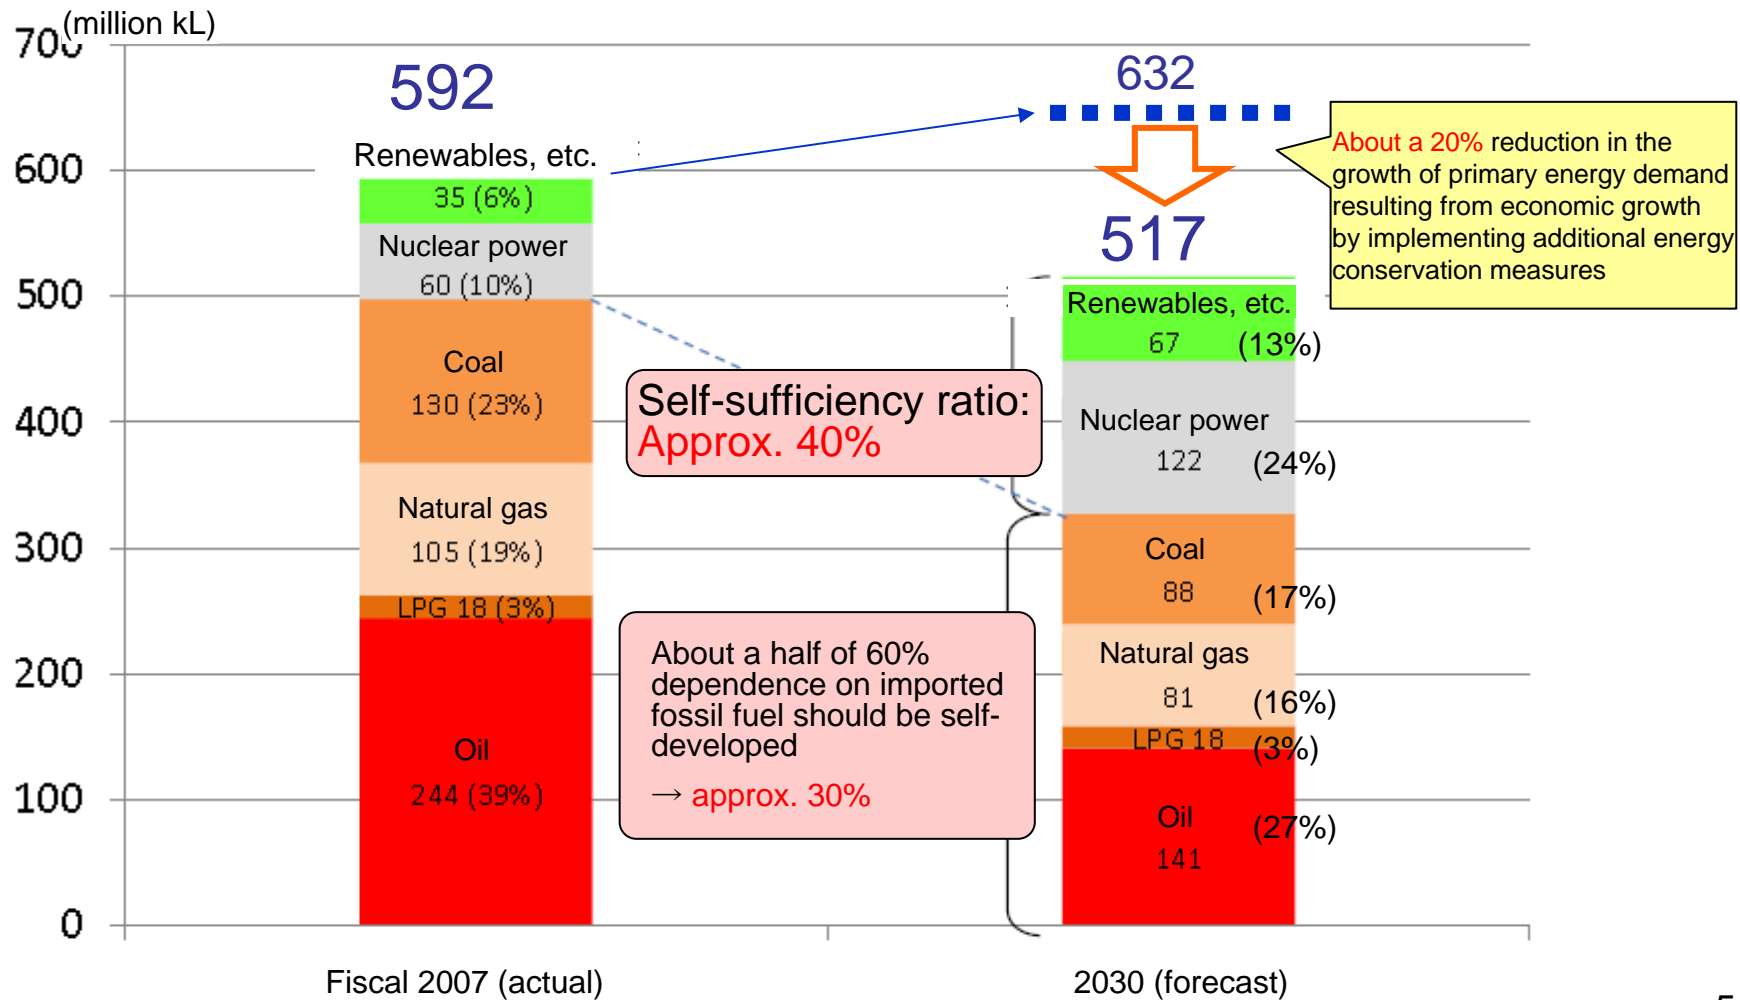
700 (million kL)
600
500
400
300
200
100
0

592
Renewables, etc.
35 (6%)
Nuclear power
60 (10%)
Coal
130 (23%)
Natural gas
105 (19%)
LPG 18 (3%)
Oil
244 (39%)

632
517

About a 20% reduction in the growth of primary energy demand resulting from economic growth by implementing additional energy conservation measures

Renewables, etc.
67 (13%)
Nuclear power
122 (24%)
Coal
88 (17%)
Natural gas
81 (16%)
LPG 18 (3%)
Oil
141 (27%)

Self-sufficiency ratio:
Approx. 40%

About a half of 60% dependence on imported fossil fuel should be self-developed
→ approx. 30%

Fiscal 2007 (actual)
2030 (forecast)